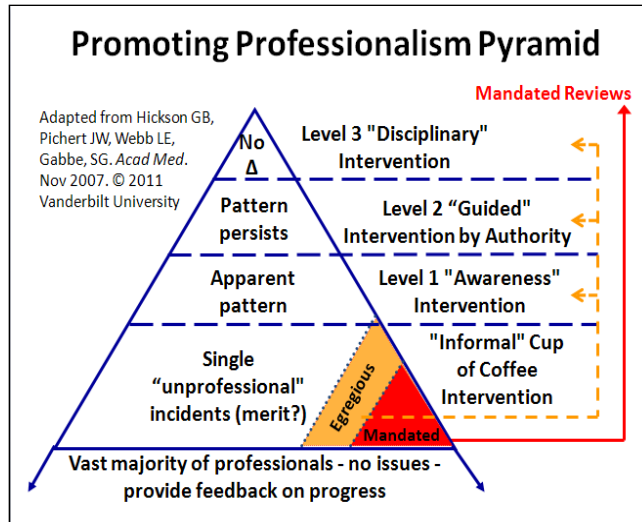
Promoting Professionalism Pyramid

Adapted from Hickson GB, Pichert JW, Webb LE, Gabbe, SG. Acad Med. Nov 2007. © 2011 Vanderbilt University

Mandated Reviews

No Δ

Level 3 "Disciplinary" Intervention

Pattern persists

Level 2 “Guided" Intervention by Authority

Apparent pattern

Level 1 "Awareness" Intervention

Single “unprofessional" incidents (merit?)

Egregious

Mandated

"Informal" Cup of Coffee Intervention

Vast majority of professionals - no issues - provide feedback on progress